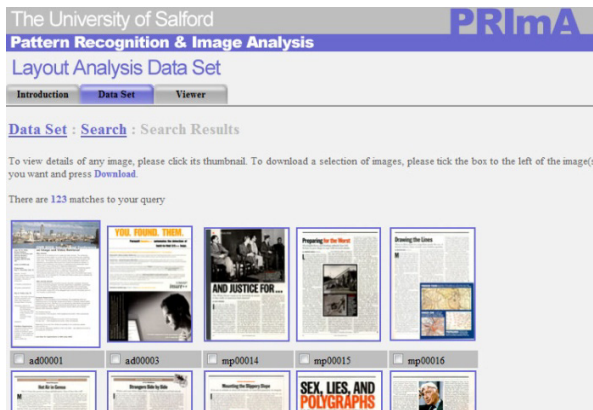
The University of Salford

PRImA

Pattern Recognition & Image Analysis

Layout Analysis Data Set

Introduction | Data Set | Viewer

Data Set : Search : Search Results

To view details of any image, please click its thumbnail. To download a selection of images, please tick the box to the left of the image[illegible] you want and press Download.

There are 123 matches to your query

YOU. FOUND. THEM.

AND JUSTICE FOR...

Preparing for the Worst

Drawing the Lines

ad00001

ad00003

mp00014

mp00015

mp00016

SEX, LIES, AND POLYGRAPHS

Strangers Side by Side

Mounting the Slippery Slope

Hot Air in Geneva